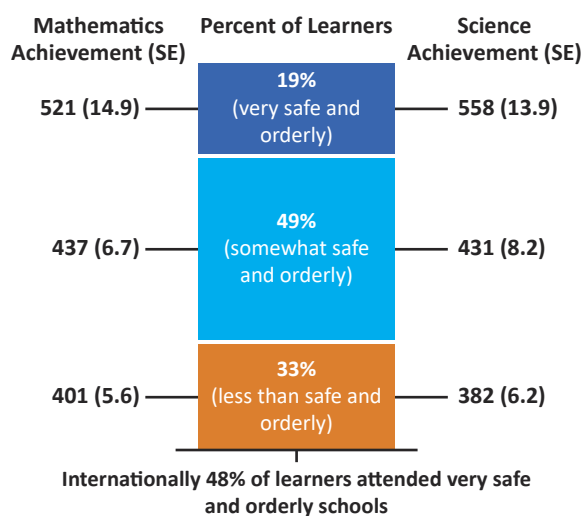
Mathematics Achievement (SE)

Percent of Learners

Science Achievement (SE)

521 (14.9)

19%
(very safe and orderly)

558 (13.9)

437 (6.7)

49%
(somewhat safe and orderly)

431 (8.2)

401 (5.6)

33%
(less than safe and orderly)

382 (6.2)

Internationally 48% of learners attended very safe and orderly schools